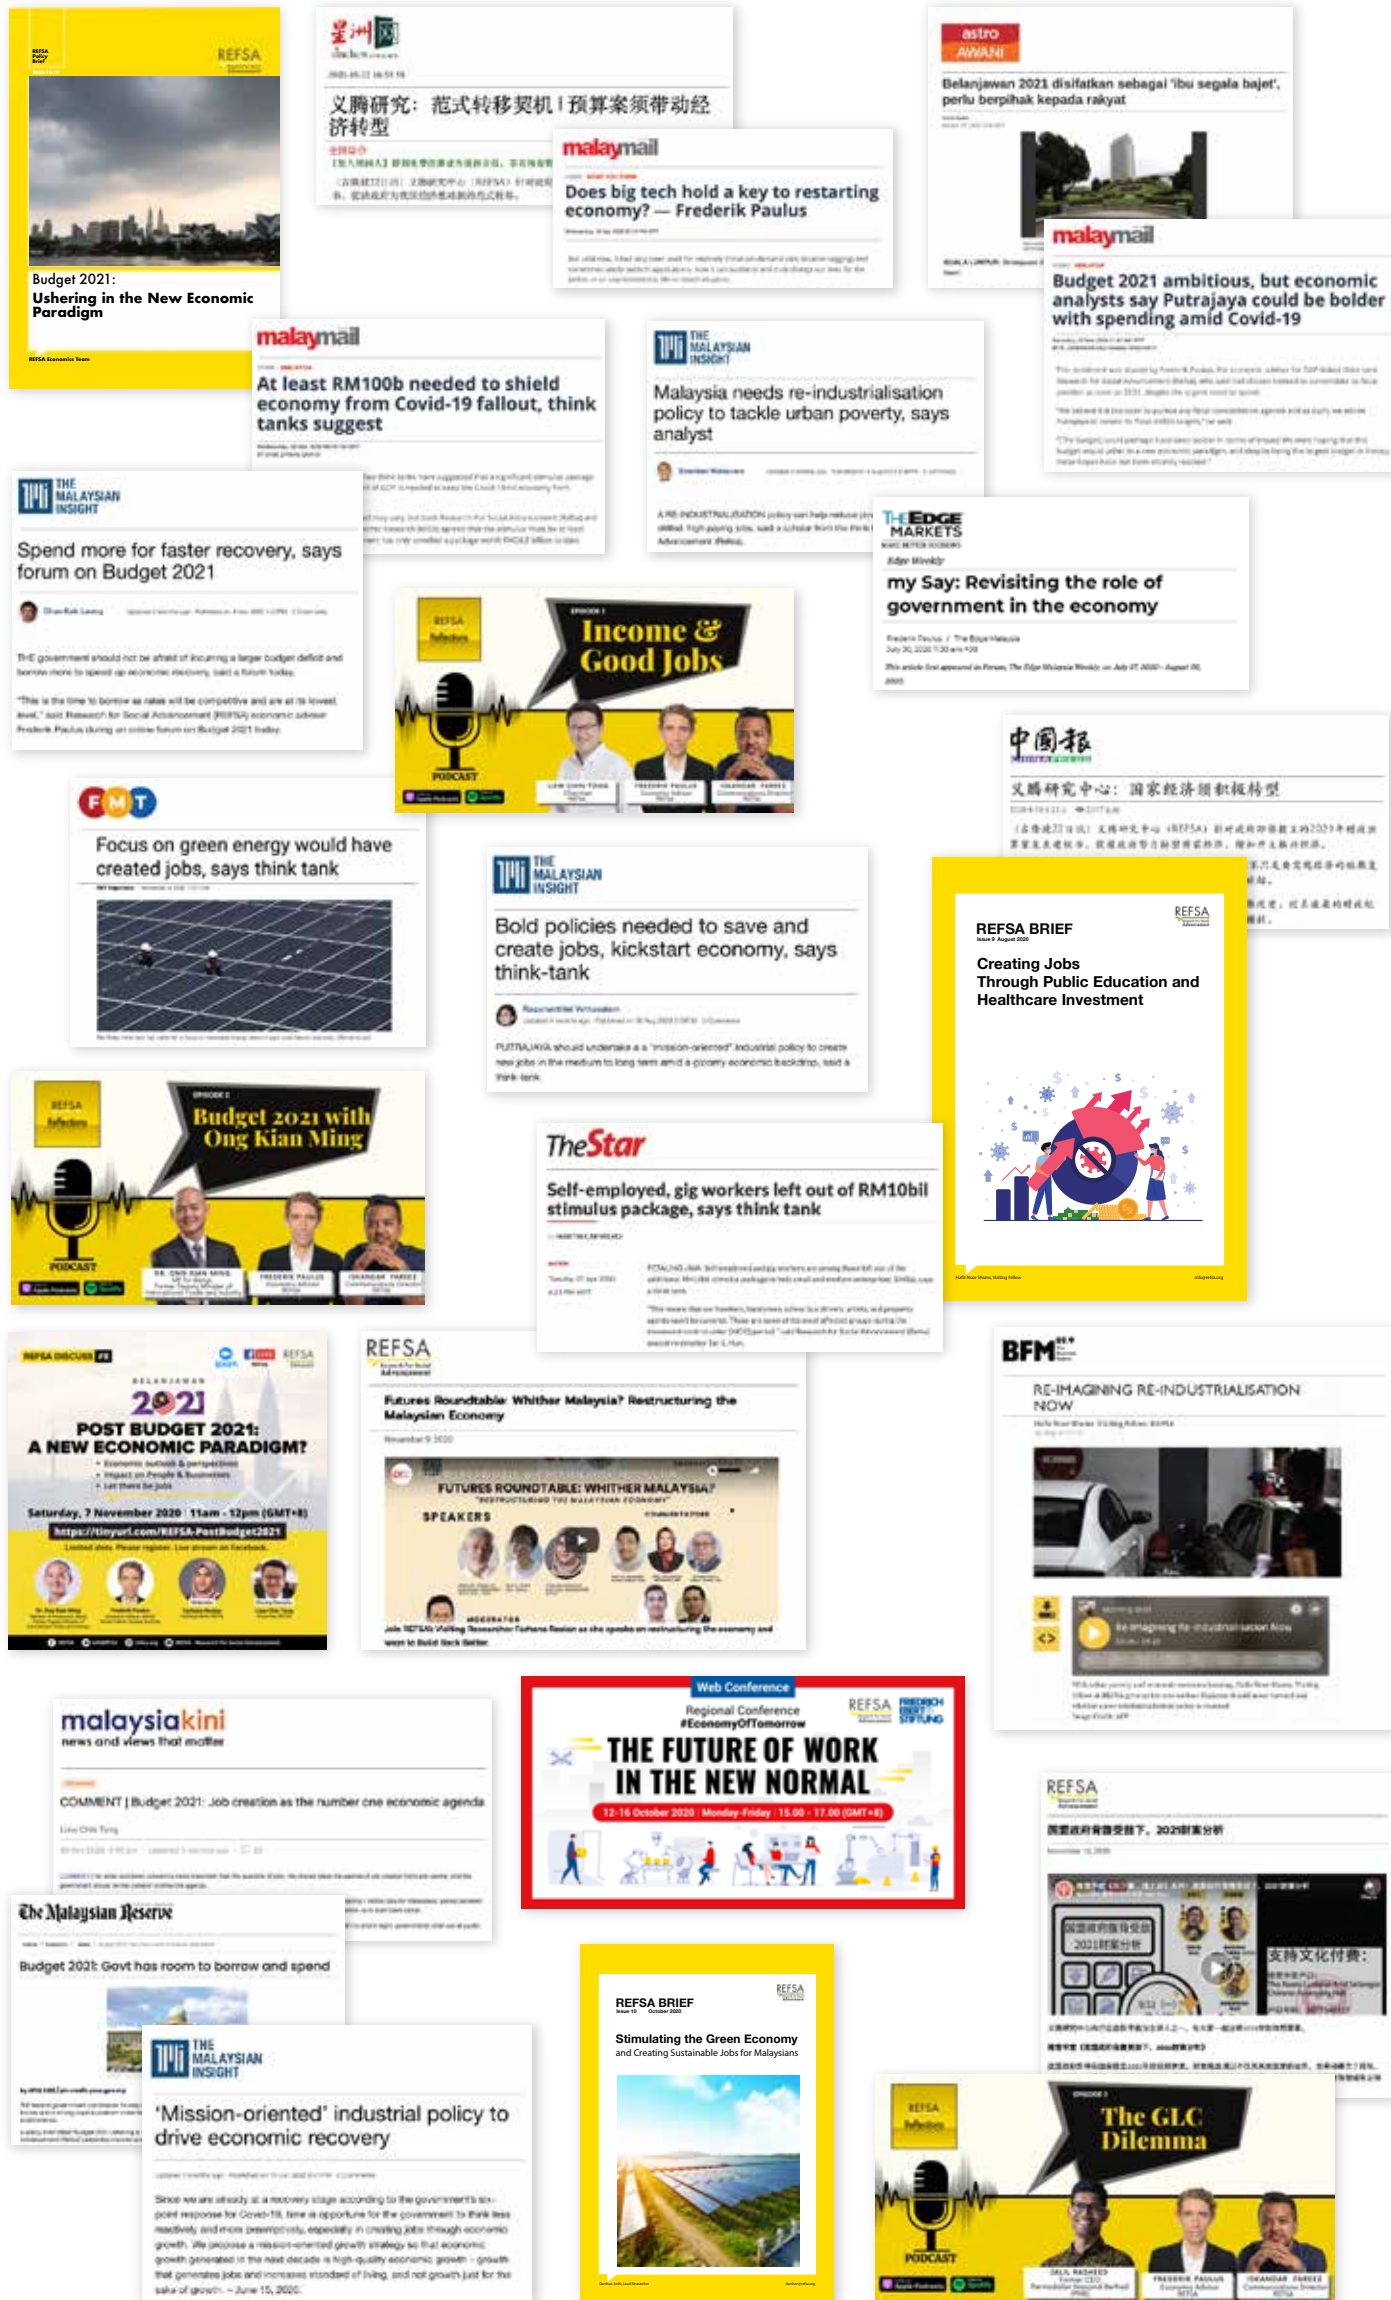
REFSA

Budget 2021: Ushering in the New Economic Paradigm

星洲网

义腾研究：范式转移契机｜预算案须带动经济转型

malaymail

Does big tech hold a key to restarting economy? — Frederik Paulus

astro AWANI

Belanjawan 2021 disifatkan sebagai 'ibu segala bajet', perlu berpihak kepada rakyat

malaymail

Budget 2021 ambitious, but economic analysts say Putrajaya could be bolder with spending amid Covid-19

malaymail

At least RM100b needed to shield economy from Covid-19 fallout, think tanks suggest

THE MALAYSIAN INSIGHT

Malaysia needs re-industrialisation policy to tackle urban poverty, says analyst

THE MALAYSIAN INSIGHT

Spend more for faster recovery, says forum on Budget 2021

THE EDGE MARKETS

my Say: Revisiting the role of government in the economy

REFSA Reflections

Income & Good Jobs

PODCAST

中国报

义腾研究中心：国家经济须积极转型

FMT

Focus on green energy would have created jobs, says think tank

THE MALAYSIAN INSIGHT

Bold policies needed to save and create jobs, kickstart economy, says think-tank

REFSA BRIEF

Creating Jobs Through Public Education and Healthcare Investment

REFSA Reflections

Budget 2021 with Ong Kian Ming

PODCAST

TheStar

Self-employed, gig workers left out of RM10bil stimulus package, says think tank

REFSA DISCUSS

2021

POST BUDGET 2021: A NEW ECONOMIC PARADIGM?

Saturday, 7 November 2020 | 11am - 12pm (GMT+8)

https://tinyurl.com/REFSA-PostBudget2021

REFSA

Futures Roundtable: Whither Malaysia? Restructuring the Malaysian Economy

FUTURES ROUNDTABLE: WHITHER MALAYSIA?

SPEAKERS

BFM

RE-IMAGINING RE-INDUSTRIALISATION NOW

malaysiakini

news and views that matter

COMMENT | Budget 2021: Job creation as the number one economic agenda

Web Conference

Regional Conference #EconomyOfTomorrow

THE FUTURE OF WORK IN THE NEW NORMAL

12-16 October 2020 | Monday-Friday | 15.00 - 17.00 (GMT+8)

REFSA

The Malaysian Reserve

Budget 2021: Govt has room to borrow and spend

THE MALAYSIAN INSIGHT

'Mission-oriented' industrial policy to drive economic recovery

REFSA BRIEF

Stimulating the Green Economy and Creating Sustainable Jobs for Malaysians

REFSA Reflections

The GLC Dilemma

PODCAST